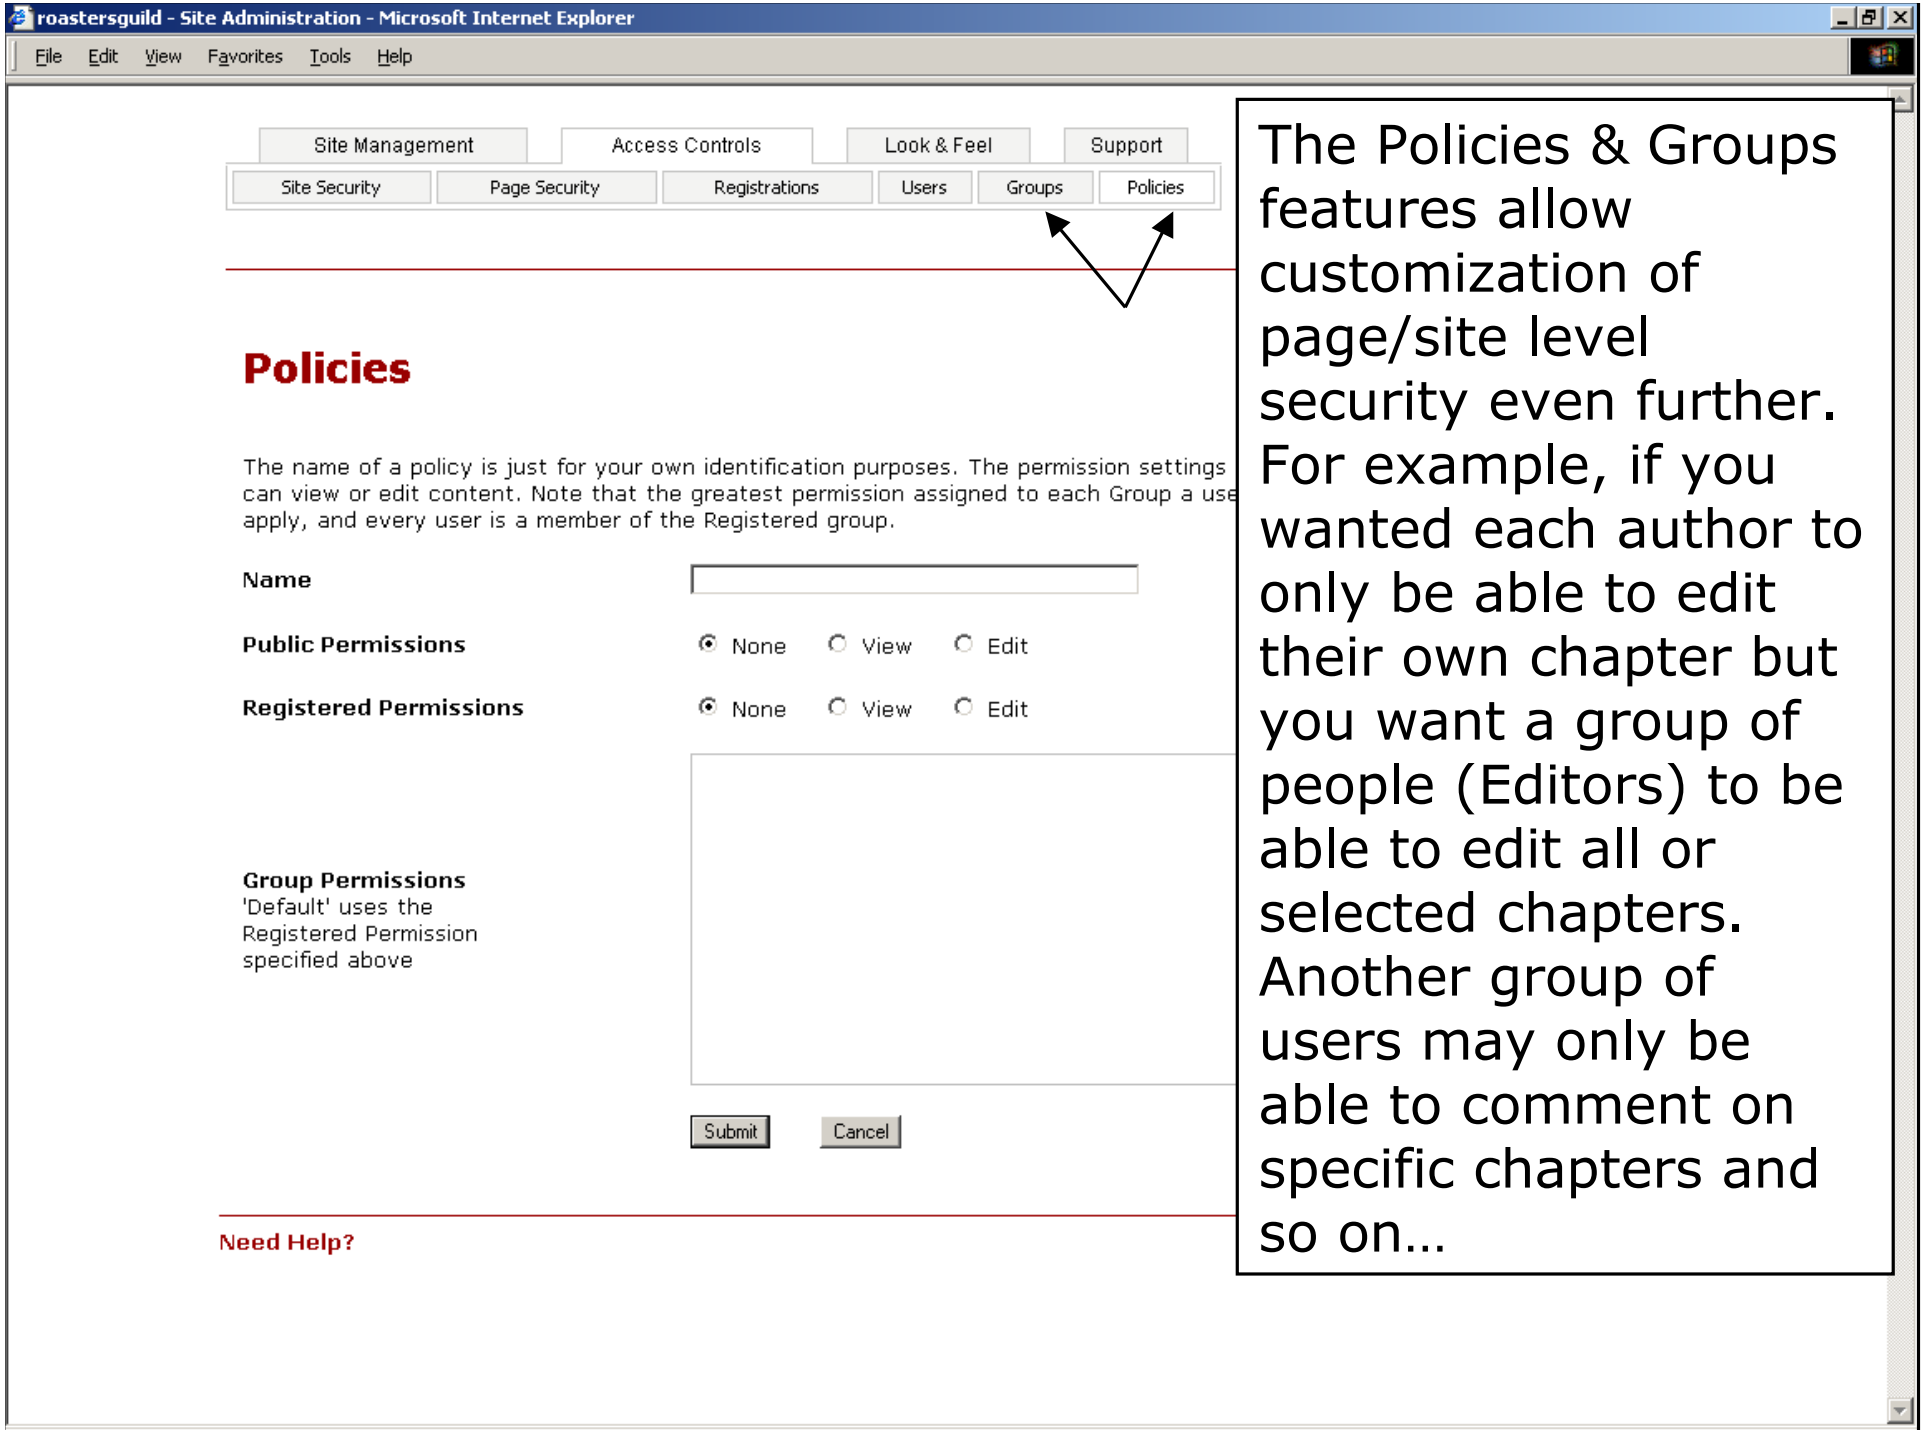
roastersguild - Site Administration - Microsoft Internet Explorer

File Edit View Favorites Tools Help

Site Management | Access Controls | Look & Feel | Support

Site Security | Page Security | Registrations | Users | Groups | Policies

Policies

The name of a policy is just for your own identification purposes. The permission settings can view or edit content. Note that the greatest permission assigned to each Group a use apply, and every user is a member of the Registered group.

Name

Public Permissions None View Edit

Registered Permissions None View Edit

Group Permissions
'Default' uses the Registered Permission specified above

Submit Cancel

Need Help?

The Policies & Groups features allow customization of page/site level security even further. For example, if you wanted each author to only be able to edit their own chapter but you want a group of people (Editors) to be able to edit all or selected chapters. Another group of users may only be able to comment on specific chapters and so on…